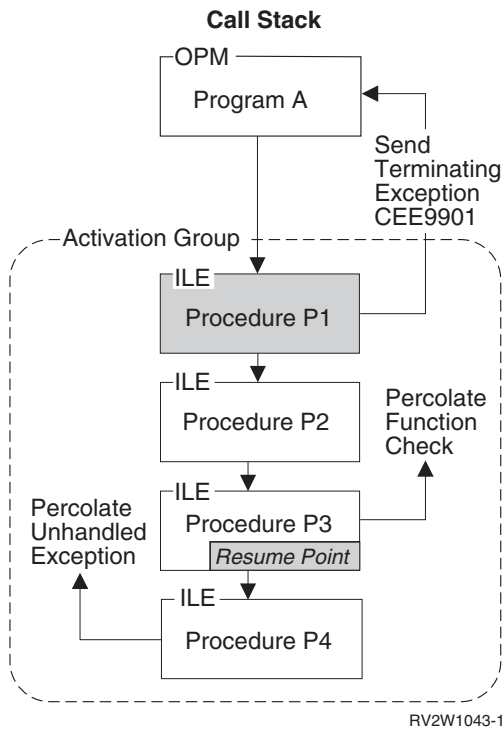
Call Stack

OPM
Program A

Send Terminating Exception CEE9901

Activation Group

ILE
Procedure P1

ILE
Procedure P2

Percolate Function Check

ILE
Procedure P3
Resume Point

Percolate Unhandled Exception

ILE
Procedure P4

RV2W1043-1